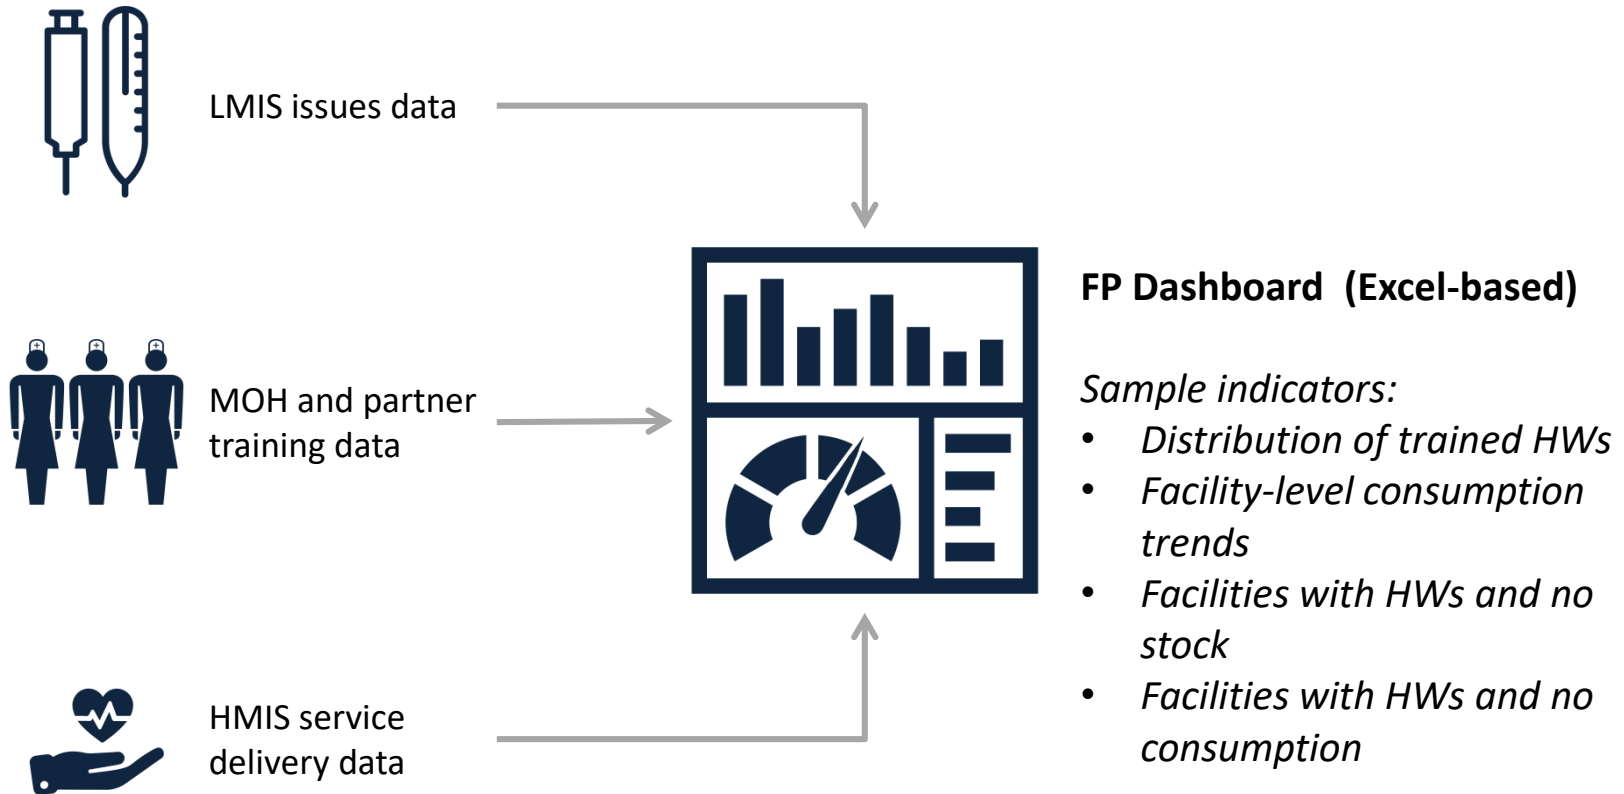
LMIS issues data

MOH and partner training data

HMIS service delivery data

**FP Dashboard (Excel-based)**

*Sample indicators:*

- *Distribution of trained HWs*
- *Facility-level consumption trends*
- *Facilities with HWs and no stock*
- *Facilities with HWs and no consumption*